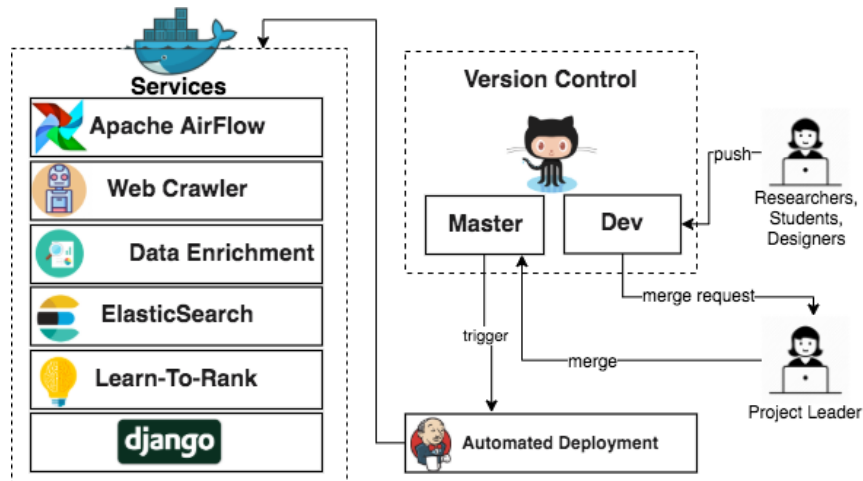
Services

Apache AirFlow

Web Crawler

Data Enrichment

ElasticSearch

Learn-To-Rank

django

Version Control

Master

Dev

push

Researchers, Students, Designers

merge request

trigger

merge

Project Leader

Automated Deployment